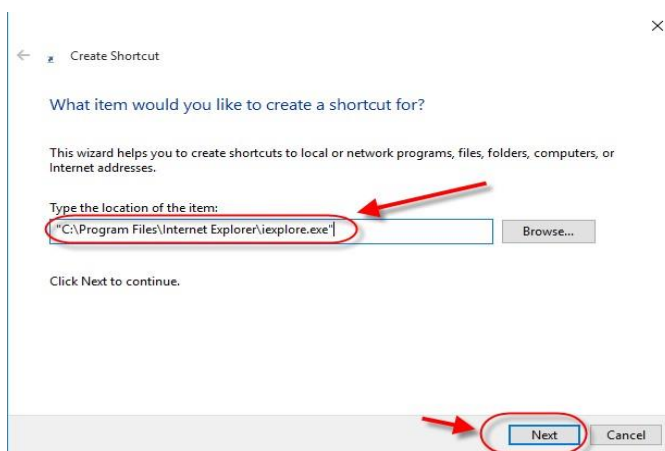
×

← Create Shortcut

What item would you like to create a shortcut for?

This wizard helps you to create shortcuts to local or network programs, files, folders, computers, or Internet addresses.

Type the location of the item:

"C:\Program Files\Internet Explorer\iexplore.exe"

Browse...

Click Next to continue.

Next

Cancel